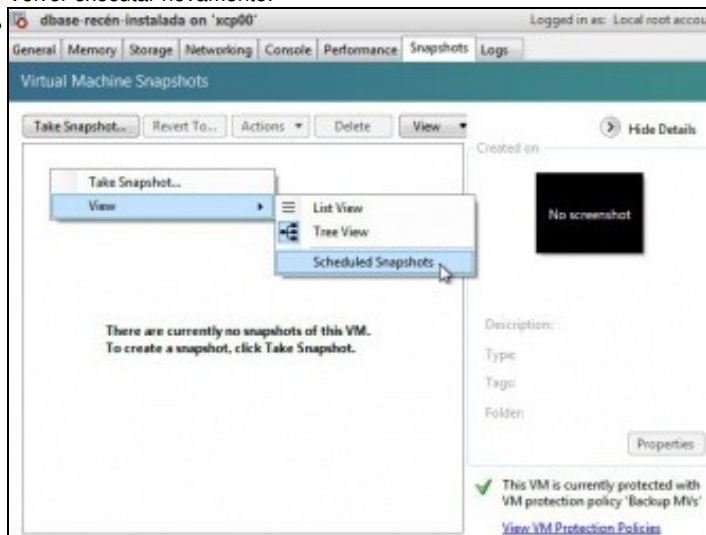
Volver executar novamente.

dbase-recén-instalada on 'xcp00'

Logged in as: Local root accou

General | Memory | Storage | Networking | Console | Performance | Snapshots | Logs

Virtual Machine Snapshots

Take Snapshot... | Revert To... | Actions ▾ | Delete | View ▾

Hide Details

Created on

Take Snapshot...

View

List View

Tree View

Scheduled Snapshots

No screenshot

There are currently no snapshots of this VM.
To create a snapshot, click Take Snapshot.

Description:

Type:

Tags:

Folder:

Properties

This VM is currently protected with VM protection policy 'Backup MVs'

View VM Protection Policies